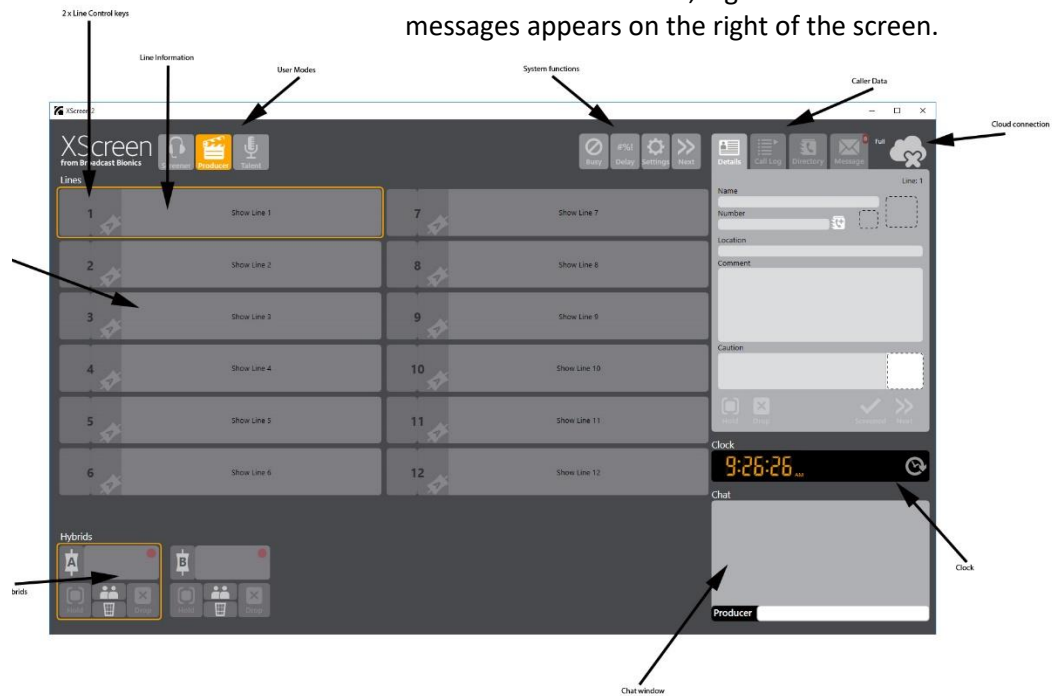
messages appears on the right of the screen.

2 x Line Control keys

Line Information

User Modes

System functions

Caller Data

Cloud connection

XScreen 2

XScreen
from Broadcast Bionics

Screener Producer Talent

Busy Delay Settings Next

Details Call Log Directory Message

Full

Lines

Line: 1

| 1 | Show Line 1 | 7 | Show Line 7 |
|---|---|---|---|
| 2 | Show Line 2 | 8 | Show Line 8 |
| 3 | Show Line 3 | 9 | Show Line 9 |
| 4 | Show Line 4 | 10 | Show Line 10 |
| 5 | Show Line 5 | 11 | Show Line 11 |
| 6 | Show Line 6 | 12 | Show Line 12 |

Name

Number

Location

Comment

Caution

Hold Drop Screened Next

Clock

9:26:26 AM

Chat

Hybrids

A

B

Hold Drop

Hold Drop

brids

Producer

Clock

Chat window